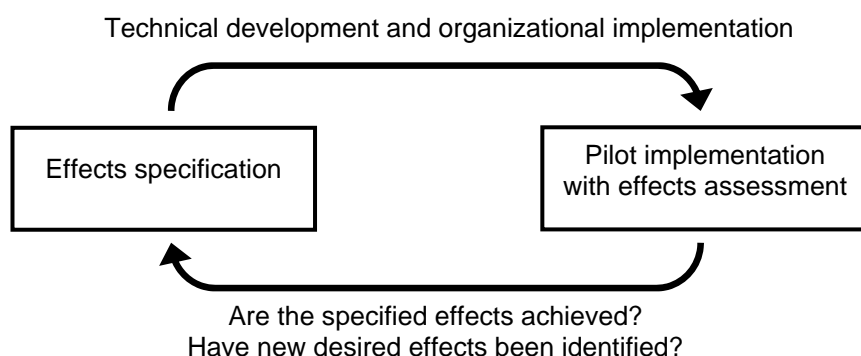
Technical development and organizational implementation

Effects specification

Pilot implementation with effects assessment

Are the specified effects achieved?
Have new desired effects been identified?